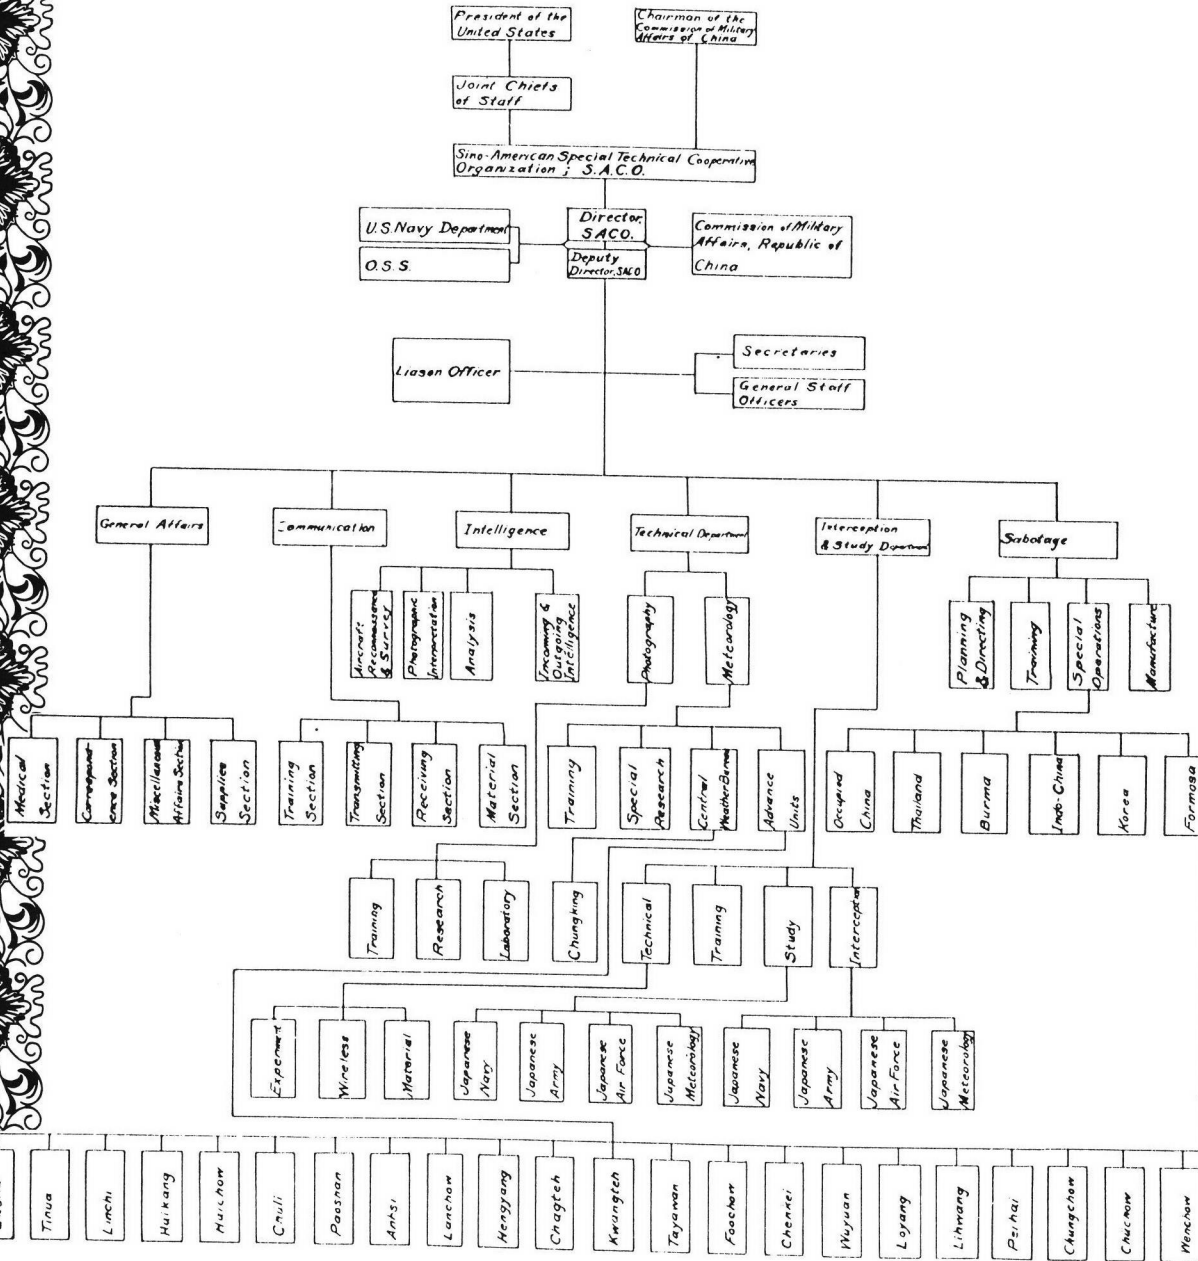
President of the United States

Chairman of the Commission of Military Affairs of China

Joint Chiefs of Staff

Sino-American Special Technical Cooperative Organization ; S.A.C.O.

U.S. Navy Department

O.S.S.

Director, SACO.

Deputy Director, SACO

Commission of Military Affairs, Republic of China

Liason Officer

Secretaries

General Staff Officers

General Affairs

Communication

Intelligence

Technical Department

Interception & Study Department

Sabotage

Aircraft Reconnaissance & Survey

Photographic Interpretation

Analysis

Incoming & Outgoing Intelligence

Photography

Meteorology

Planning & Directing

Training

Special Operations

Manufacture

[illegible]

Medical Section

Correspondence Section

Miscellaneous Affairs Section

Supplies Section

Training Section

Transmitting Section

Receiving Section

Material Section

Training

Special Research

Central Weather Bureau

Advance Units

Occupied China

Thailand

Burma

Indo-China

Korea

Formosa

Training

Research

Laboratory

Chungking

Technical

Training

Study

Interception

Experiment

Wireless

Material

Japanese Navy

Japanese Army

Japanese Air Force

Japanese Meteorology

Japanese Navy

Japanese Army

Japanese Air Force

Japanese Meteorology

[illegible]

Tinua

Linchi

Huikang

Huichow

Chuli

Paoshan

Anksi

Lanchow

Hengyang

Chagteh

Kwangteh

Tayawan

Foochow

Chenkei

Wuyuan

Loyang

Lihwang

Peihai

Chungchow

Chuchow

Wenchow